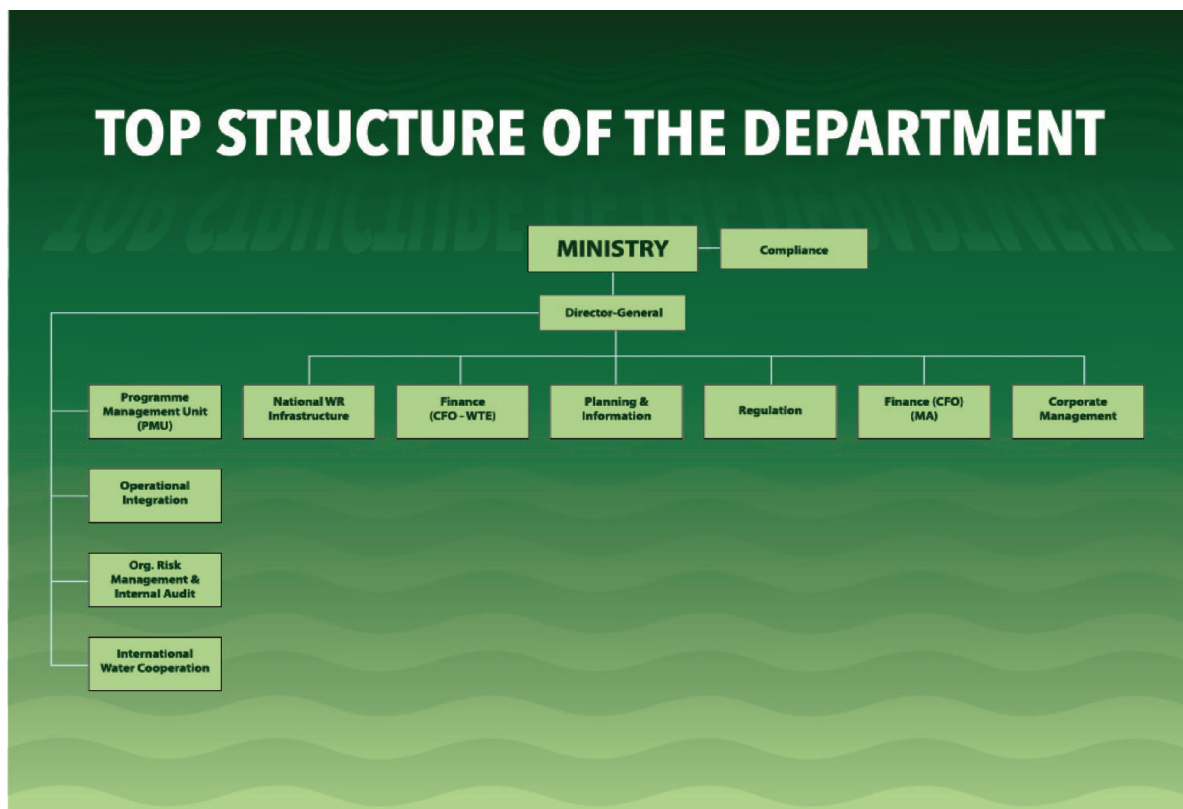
TOP STRUCTURE OF THE DEPARTMENT

MINISTRY

Compliance

Director-General

Programme Management Unit (PMU)

National WR Infrastructure

Finance (CFO - WTE)

Planning & Information

Regulation

Finance (CFO) (MA)

Corporate Management

Operational Integration

Org. Risk Management & Internal Audit

International Water Cooperation